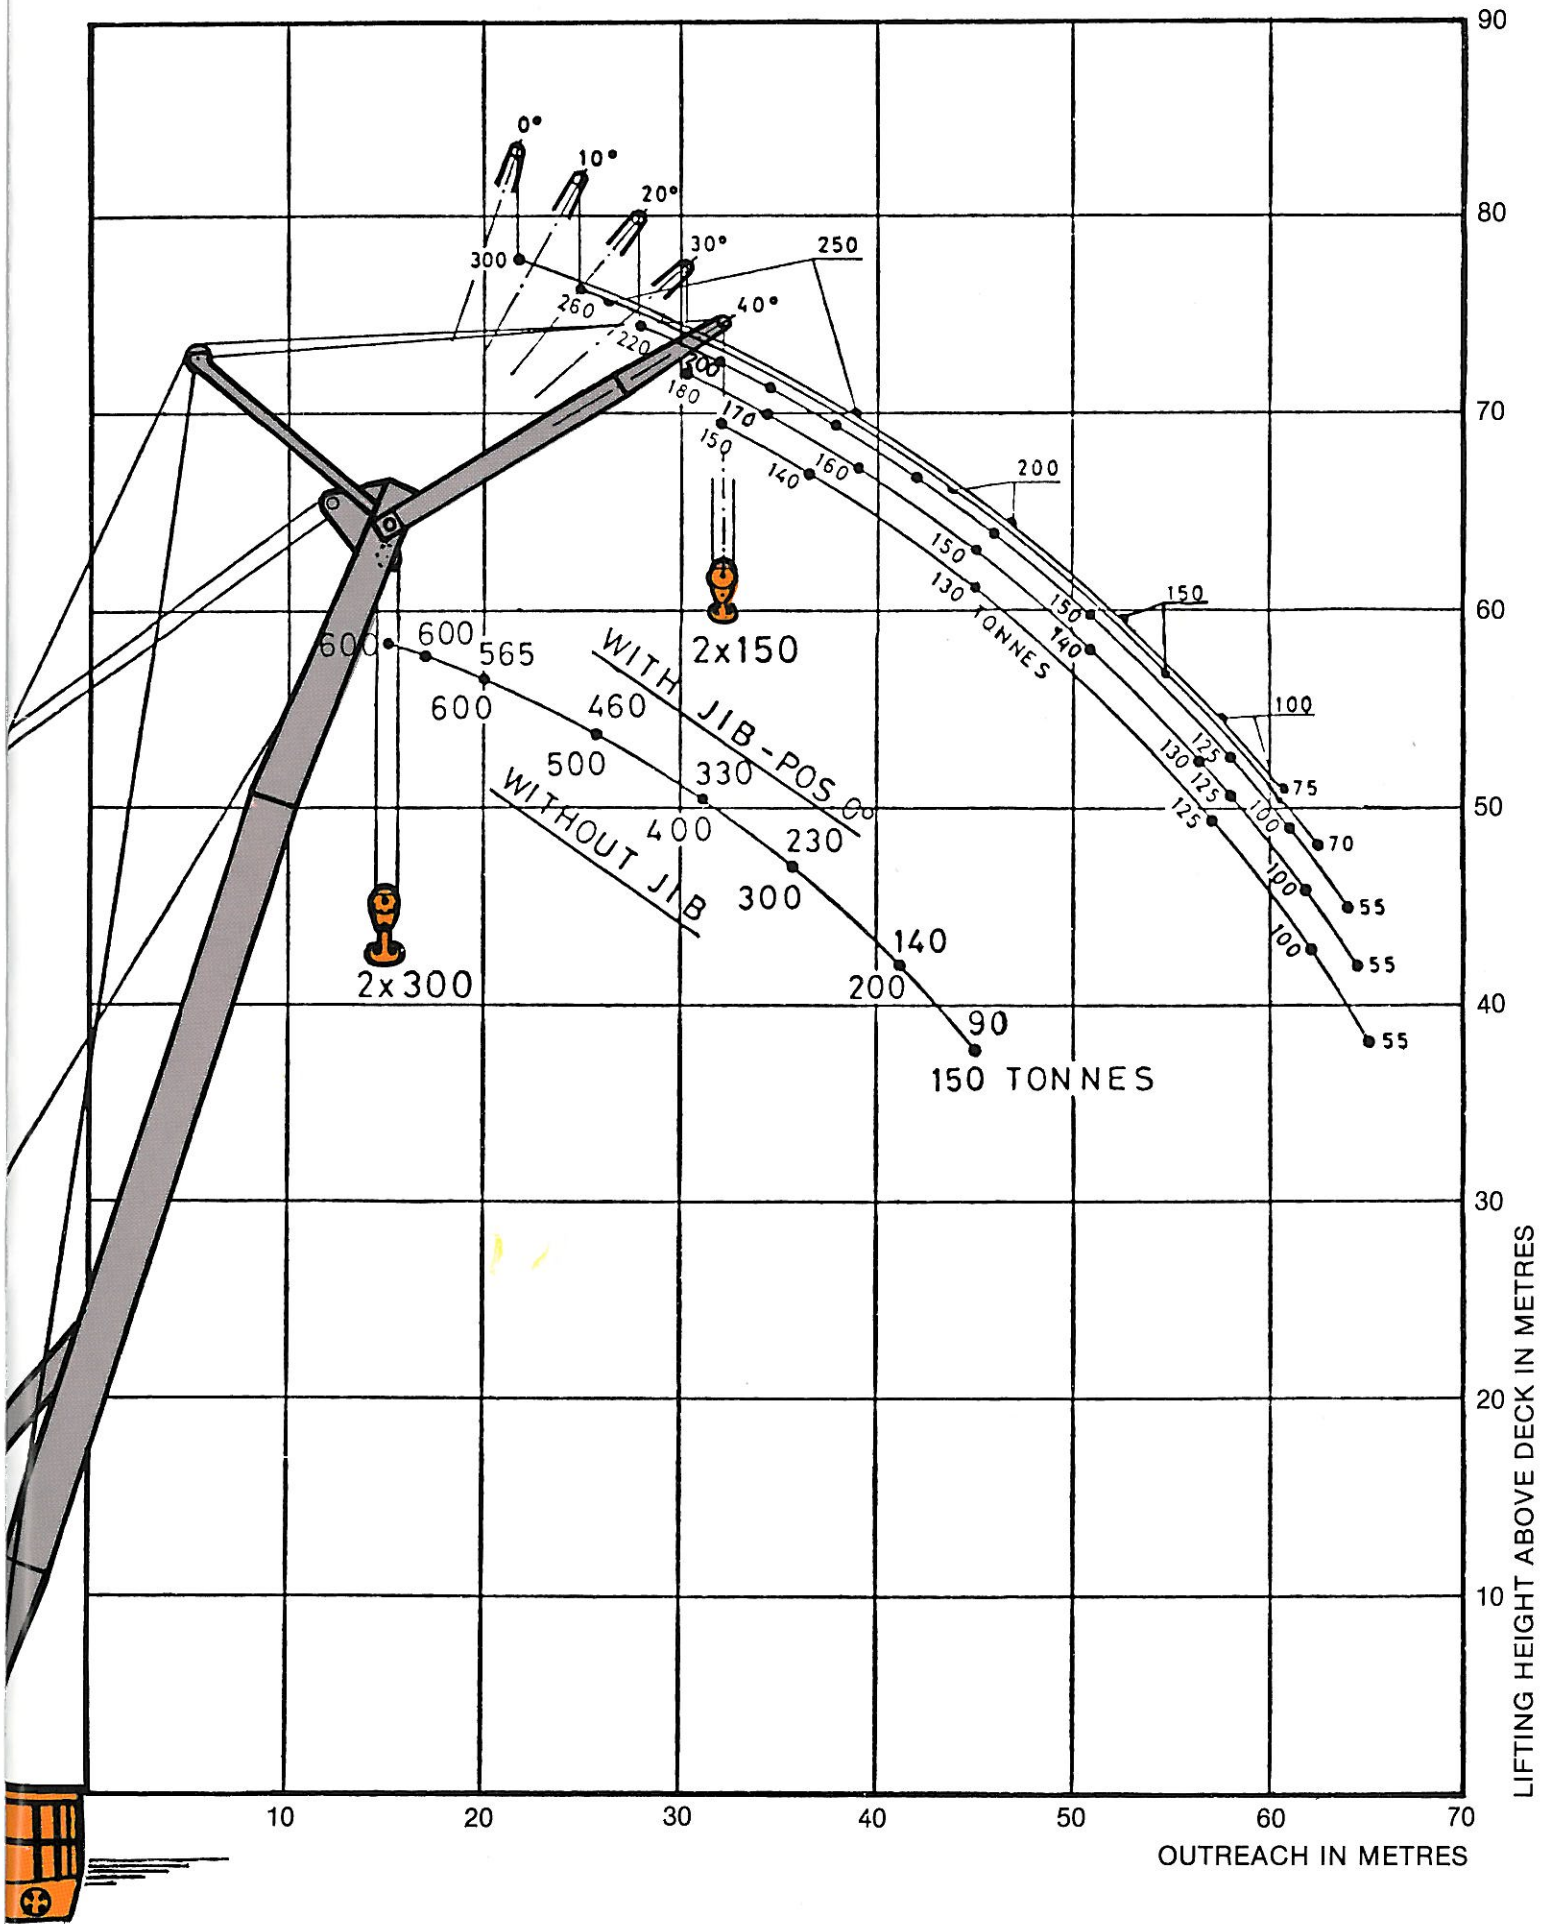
0°
10°
20°
30°
250
300
260
40°
220
200
180
170
150
160
140
200
150
130 TONNES
150
150
140
100
125
130
125
100
75
125
70
100
100
55
55
55
2x150
600
600
565
600
460
500
330
400
230
300
140
200
90
150 TONNES
WITH JIB-POS 0°
WITHOUT JIB
2x300

10
20
30
40
50
60
70
OUTREACH IN METRES

90
80
70
60
50
40
30
20
10
LIFTING HEIGHT ABOVE DECK IN METRES